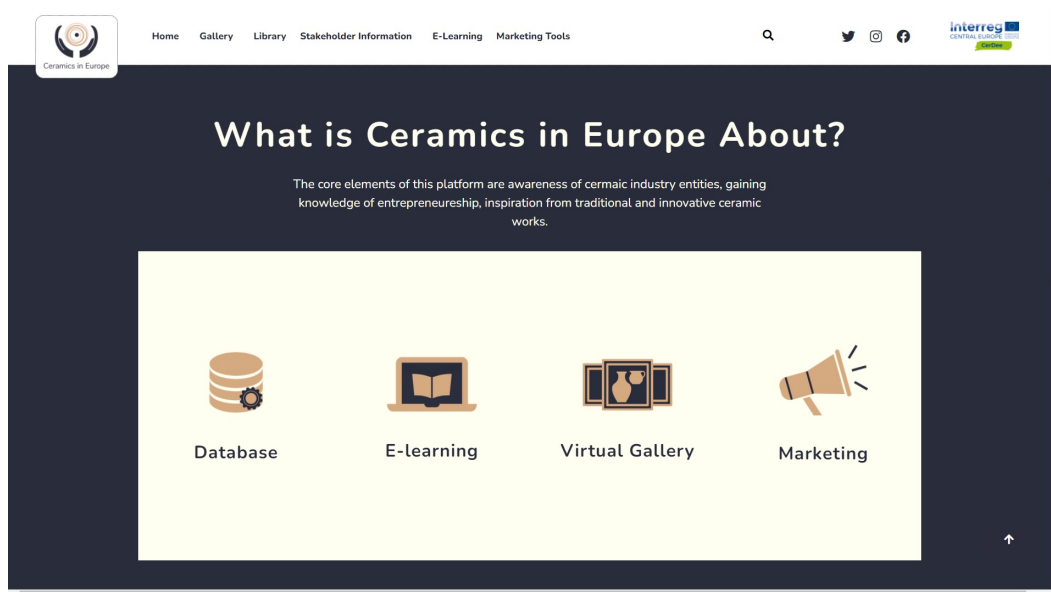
Ceramics in Europe

Home Gallery Library Stakeholder Information E-Learning Marketing Tools

Interreg
CENTRAL EUROPE
CerDee

What is Ceramics in Europe About?

The core elements of this platform are awareness of cermaic industry entities, gaining knowledge of entrepreneureship, inspiration from traditional and innovative ceramic works.

Database

E-learning

Virtual Gallery

Marketing